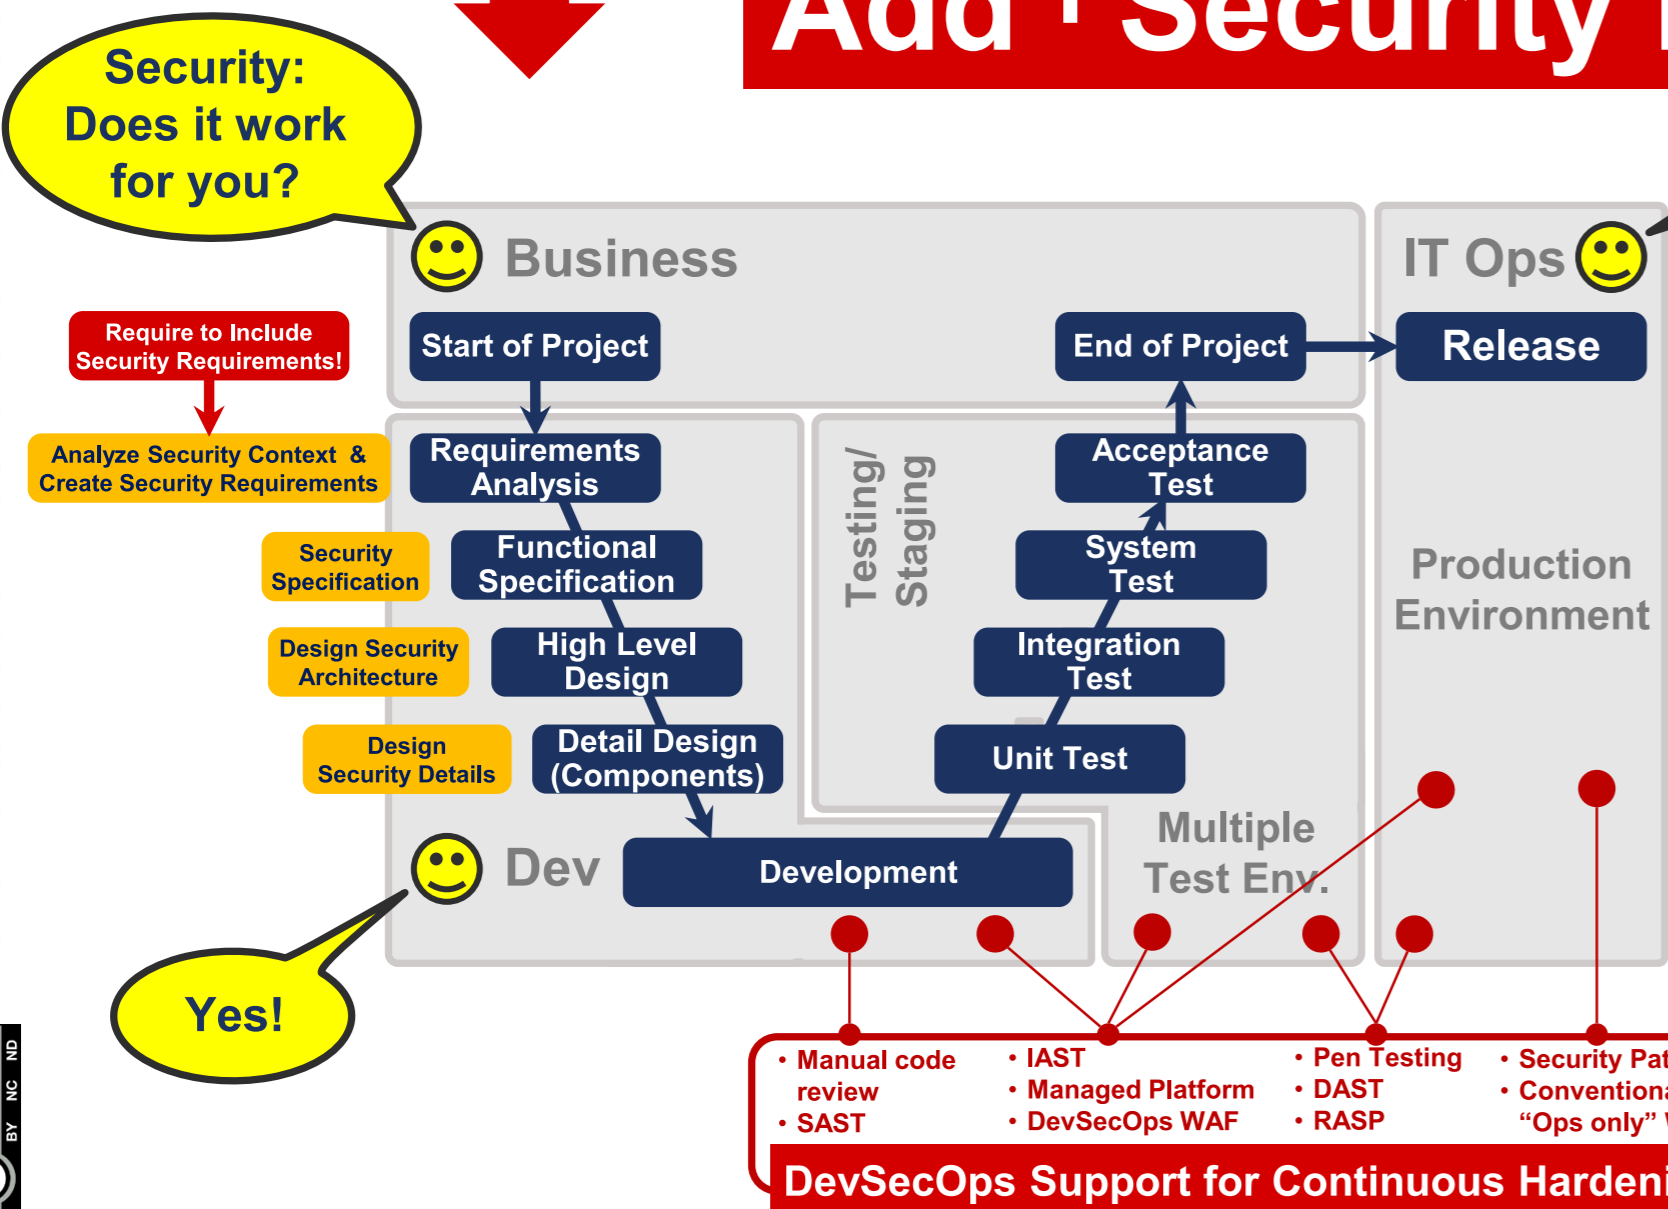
Add Security

Security: Does it work for you?

Business

IT Ops

Require to Include Security Requirements!

Analyze Security Context & Create Security Requirements

Start of Project

End of Project

Release

Requirements Analysis

Acceptance Test

Security Specification

Functional Specification

Testing/ Staging

System Test

Production Environment

Design Security Architecture

High Level Design

Integration Test

Design Security Details

Detail Design (Components)

Unit Test

Dev

Development

Multiple Test Env.

Yes!

• Manual code review
• SAST

• IAST
• Managed Platform
• DevSecOps WAF

• Pen Testing
• DAST
• RASP

• Security Pat
• Conventiona "Ops only"

DevSecOps Support for Continuous Hardeni

BY NC ND